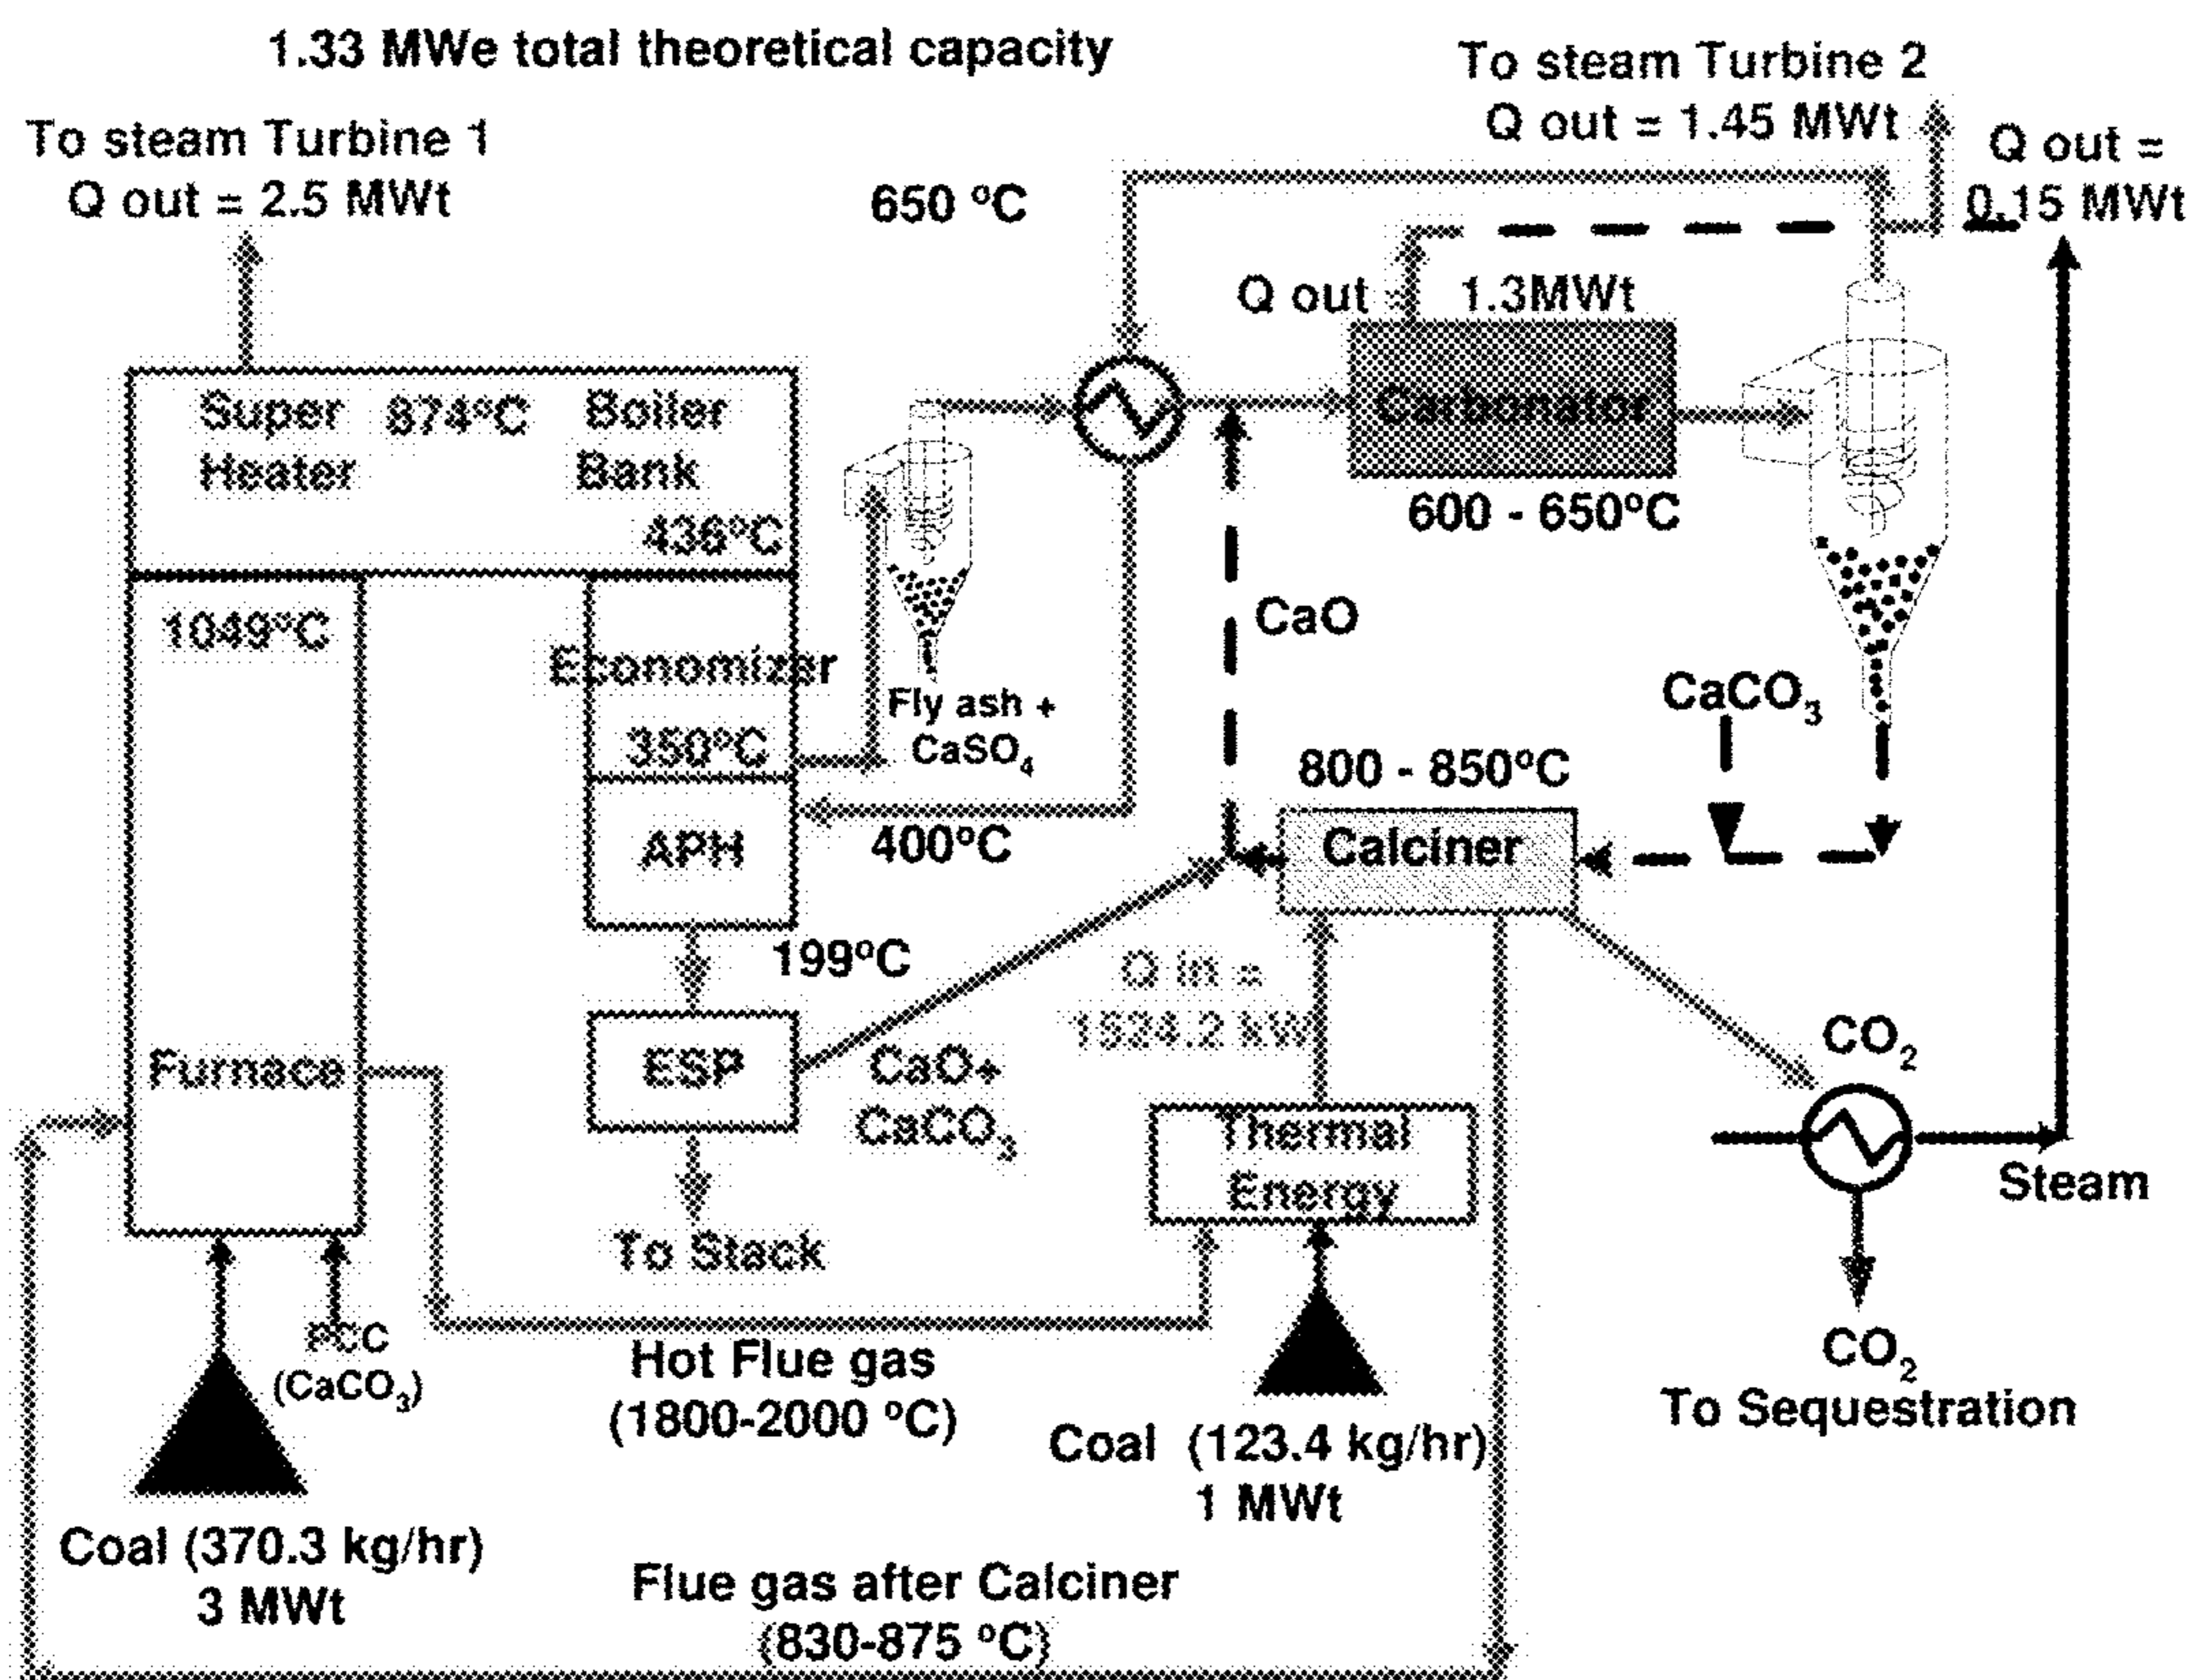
1.33 MWe total theoretical capacity

To steam Turbine 1
Q out = 2.5 MWt

650 °C

To steam Turbine 2
Q out = 1.45 MWt

Q out =
0.15 MWt

Q out 1.3MWt

Carbonator

600 - 650°C

Super Heater

874°C

Boiler Bank

436°C

1049°C

Economizer

350°C

Fly ash + $CaSO_4$

CaO

$CaCO_3$

800 - 850°C

APH

400°C

Calciner

199°C

Q in = 1524.2 kW

ESP

$CO_2$

Furnace

CaO+ $CaCO_3$

Thermal Energy

Steam

To Stack

PCC ($CaCO_3$)

Hot Flue gas
(1800-2000 °C)

$CO_2$
To Sequestration

Coal (123.4 kg/hr)
1 MWt

Coal (370.3 kg/hr)
3 MWt

Flue gas after Calciner
(830-875 °C)